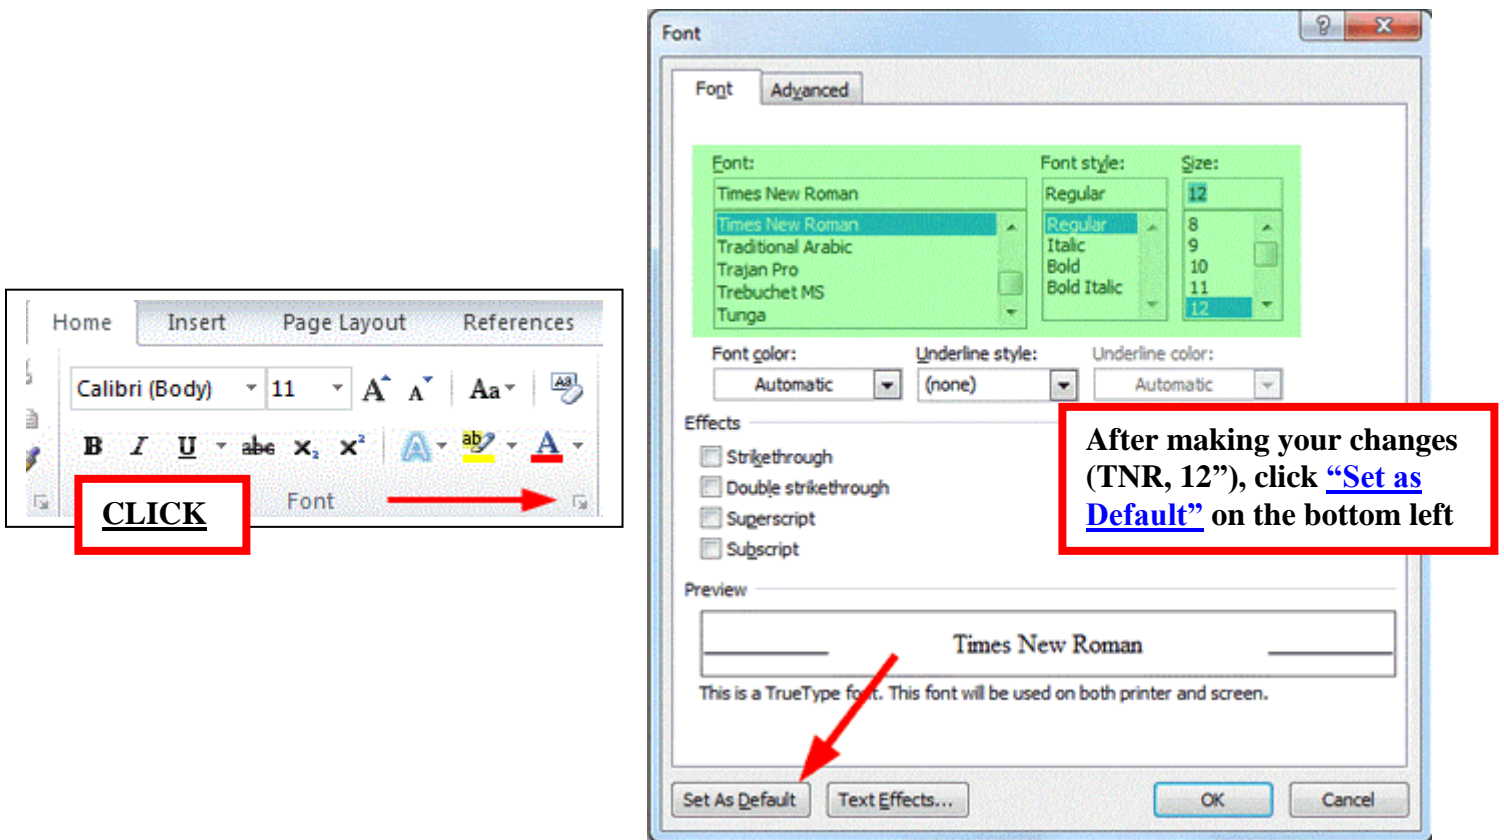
Home Insert Page Layout References

Calibri (Body) 11 A A Aa

B I U abe $x_2$ $x^2$ A ab A

CLICK

Font

Font

Font Advanced

Font:
Times New Roman
Times New Roman
Traditional Arabic
Trajan Pro
Trebuchet MS
Tunga

Font style:
Regular
Regular
Italic
Bold
Bold Italic

Size:
12
8
9
10
11
12

Font color:
Automatic

Underline style:
(none)

Underline color:
Automatic

Effects
Strikethrough
Double strikethrough
Superscript
Subscript

After making your changes (TNR, 12"), click "Set as Default" on the bottom left

Preview

Times New Roman

This is a TrueType fo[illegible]t. This font will be used on both printer and screen.

Set As Default Text Effects... OK Cancel